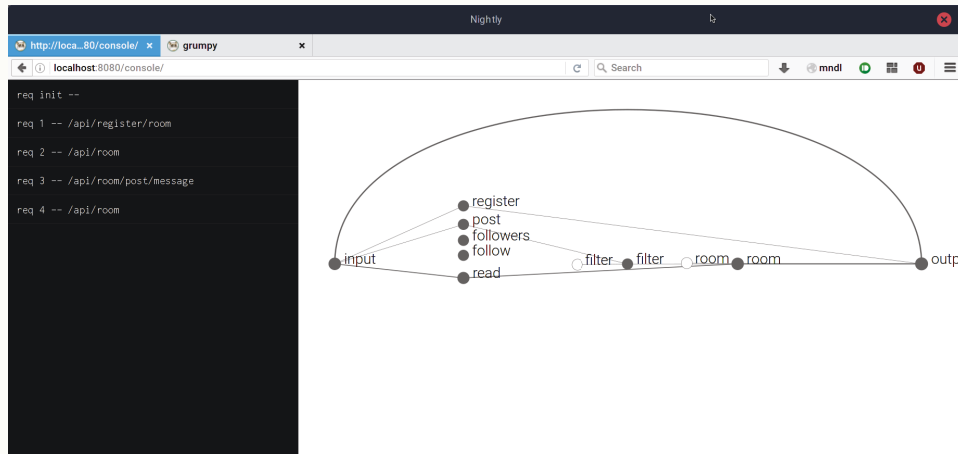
Nightly

http://loca...80/console/ ×
grumpy ×

localhost:8080/console/
Search
mndl

req init --

req 1 -- /api/register/room

req 2 -- /api/room

req 3 -- /api/room/post/message

req 4 -- /api/room

register
post
followers
follow
input
read
filter
filter
room
room
outp